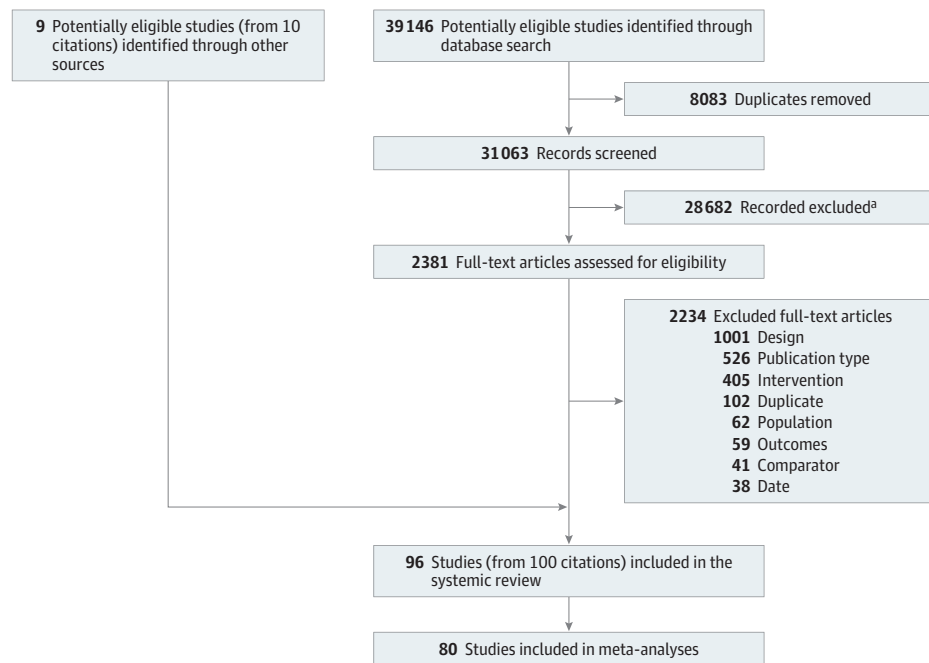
**9** Potentially eligible studies (from 10 citations) identified through other sources

**39146** Potentially eligible studies identified through database search

**8083** Duplicates removed

**31063** Records screened

**28682** Recorded excluded$^a$

**2381** Full-text articles assessed for eligibility

**2234** Excluded full-text articles
**1001** Design
**526** Publication type
**405** Intervention
**102** Duplicate
**62** Population
**59** Outcomes
**41** Comparator
**38** Date

**96** Studies (from 100 citations) included in the systemic review

**80** Studies included in meta-analyses